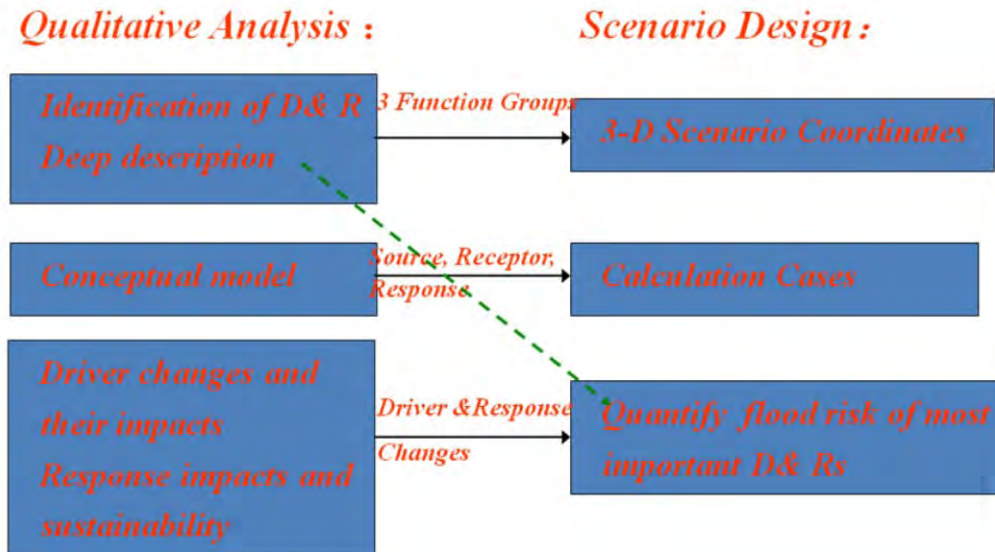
Qualitative Analysis :

Scenario Design :

Identification of D& R
Deep description

3 Function Groups

3-D Scenario Coordinates

Conceptual model

Source, Receptor, Response

Calculation Cases

Driver changes and their impacts
Response impacts and sustainability

Driver &Response Changes

Quantify flood risk of most important D& Rs